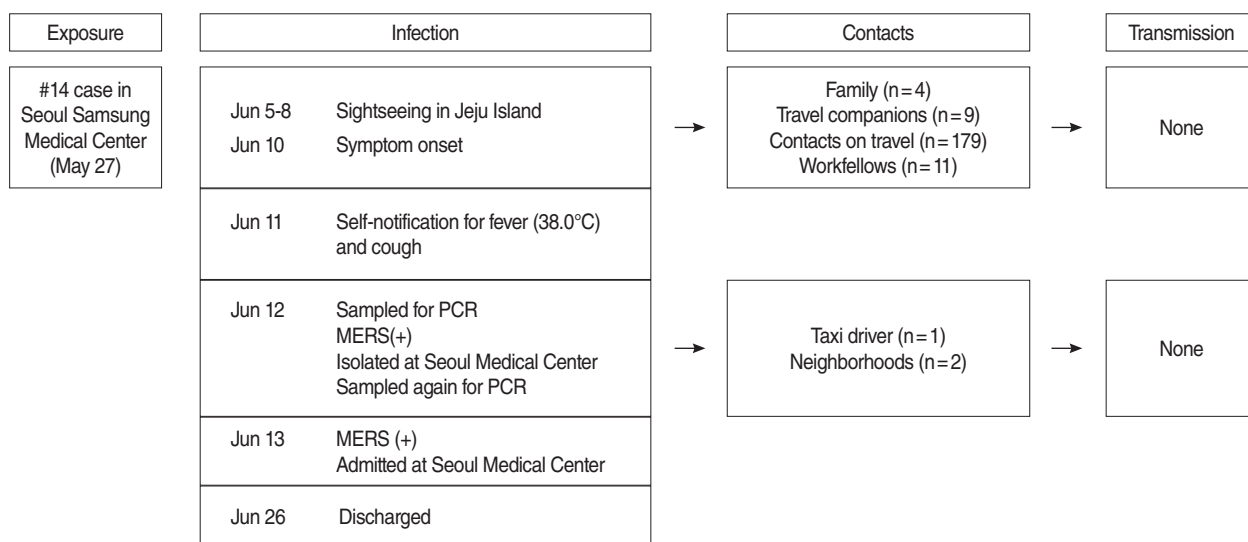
Exposure

Infection

Contacts

Transmission

#14 case in Seoul Samsung Medical Center (May 27)

Jun 5-8 Sightseeing in Jeju Island
Jun 10 Symptom onset

Family (n = 4)
Travel companions (n = 9)
Contacts on travel (n = 179)
Workfellows (n = 11)

None

Jun 11 Self-notification for fever (38.0°C) and cough

Jun 12 Sampled for PCR
MERS(+)
Isolated at Seoul Medical Center
Sampled again for PCR

Taxi driver (n = 1)
Neighborhoods (n = 2)

None

Jun 13 MERS (+)
Admitted at Seoul Medical Center

Jun 26 Discharged